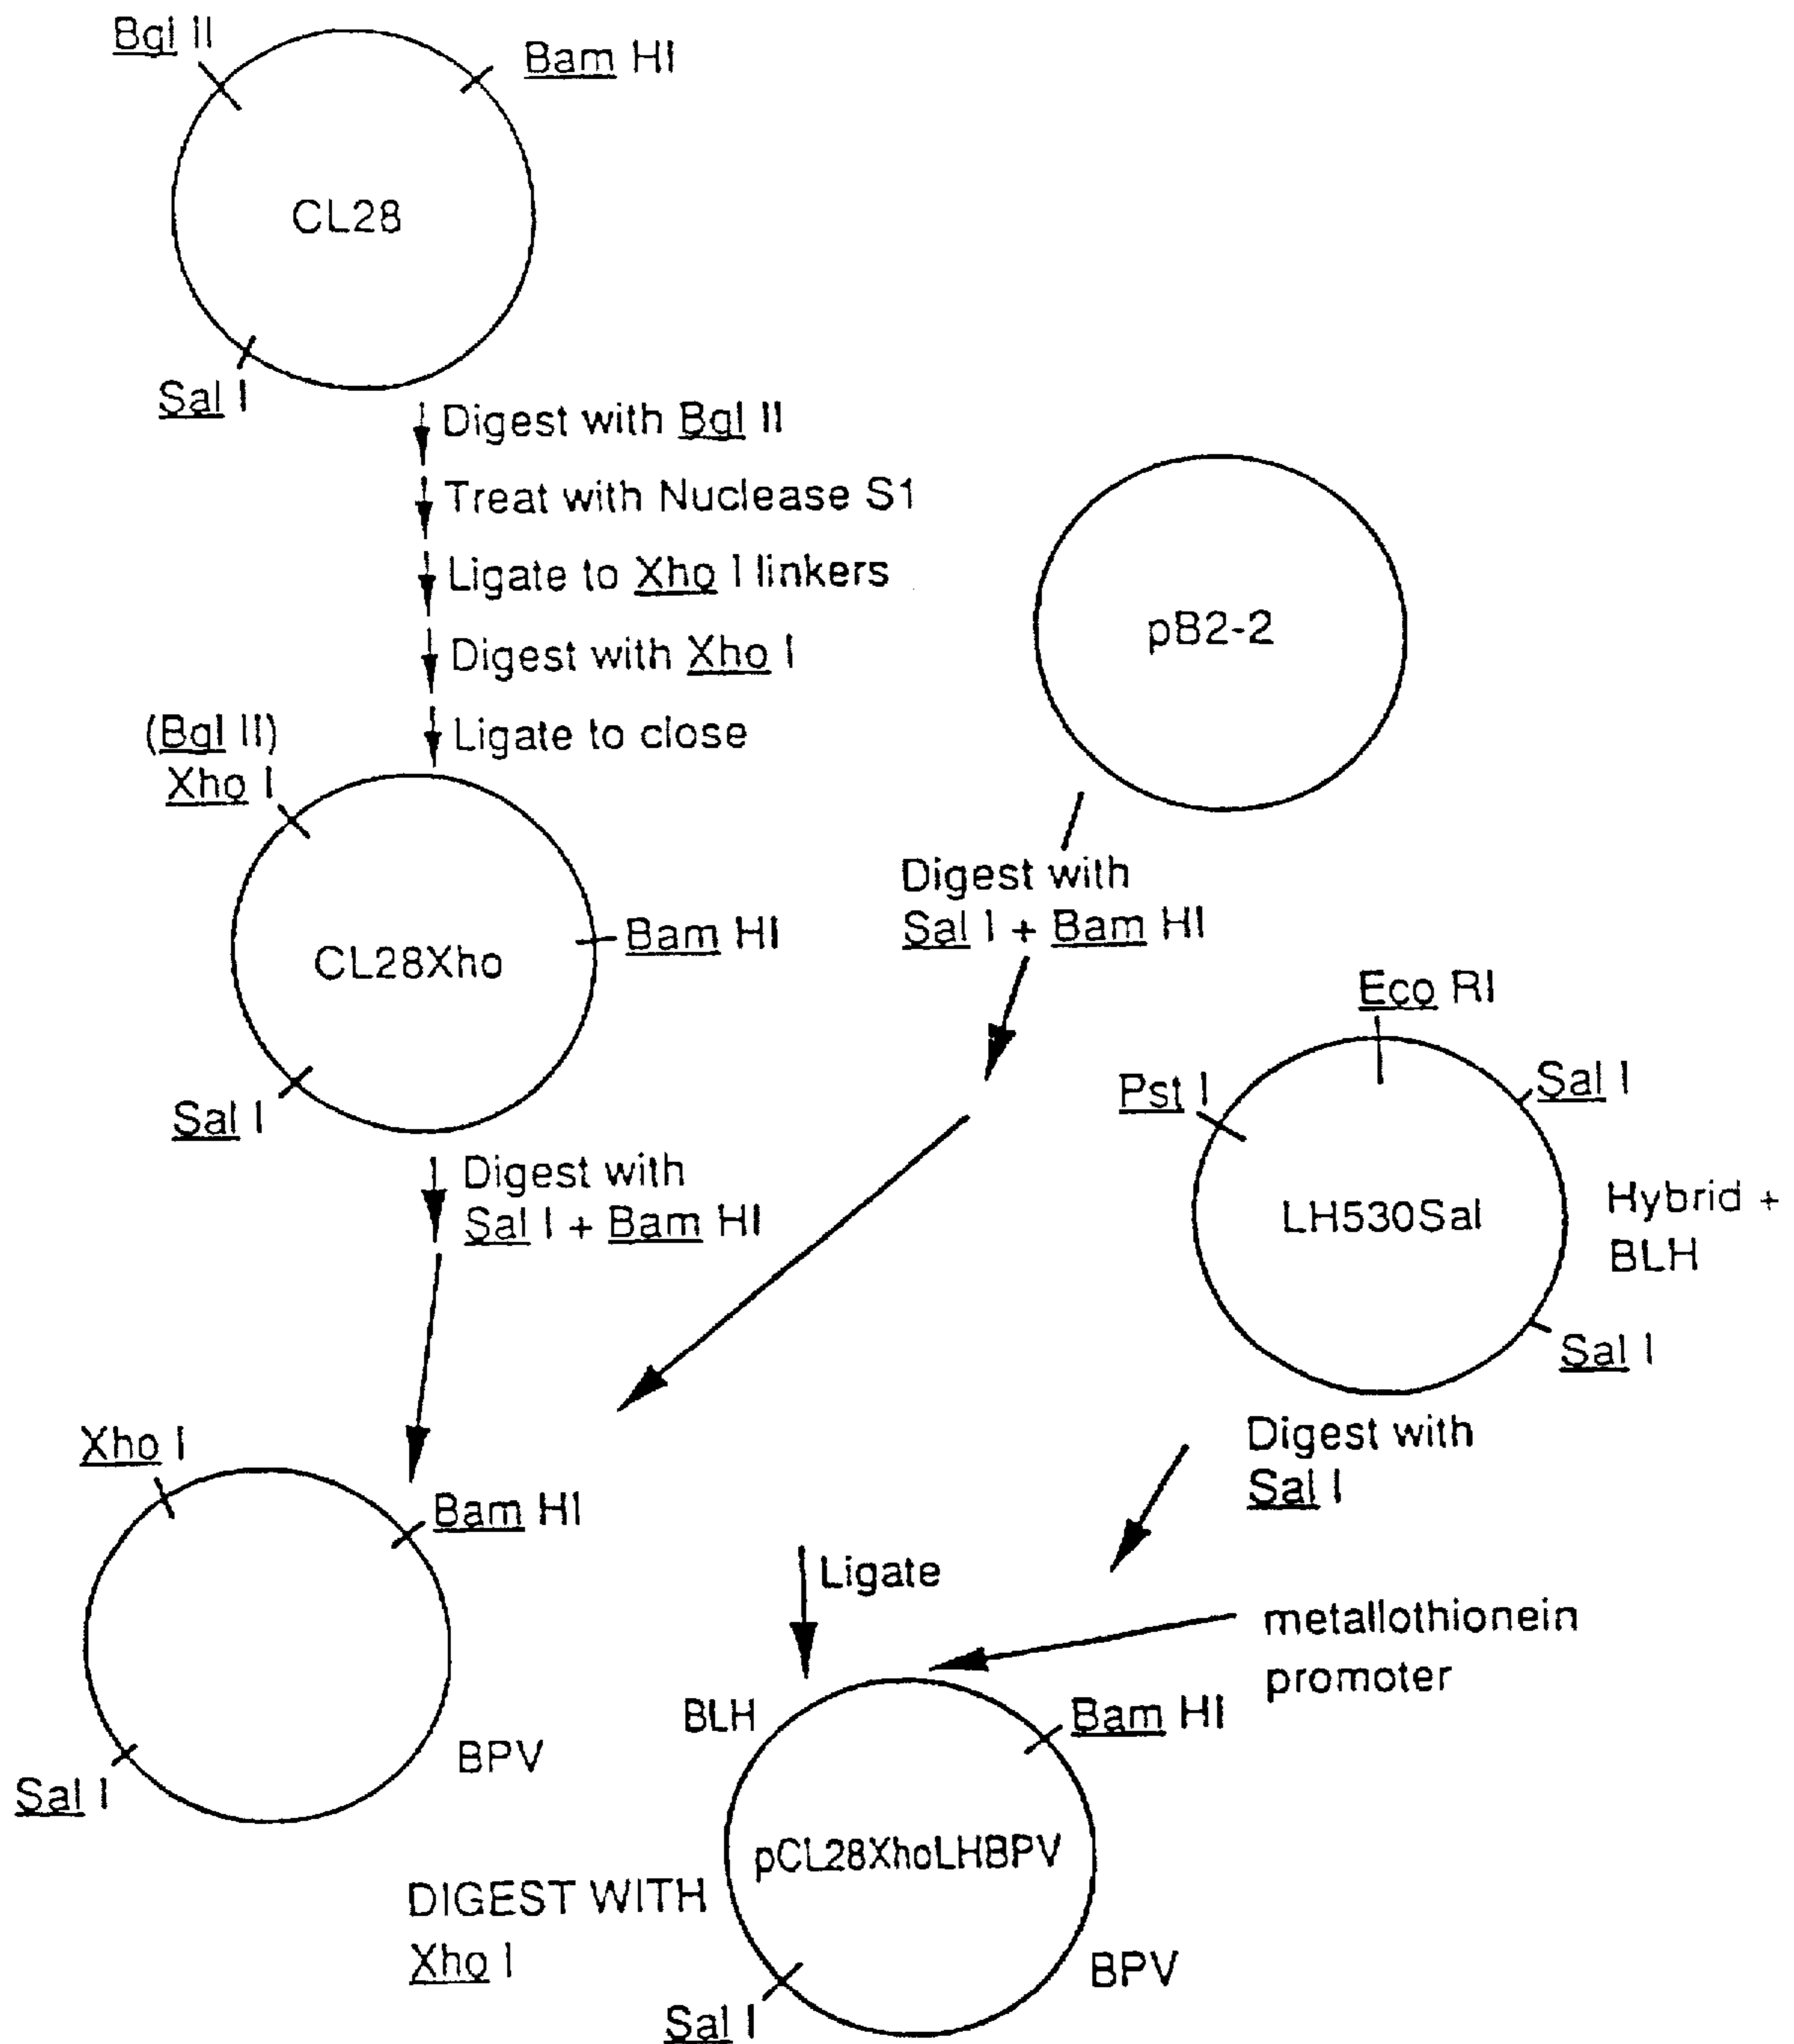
Bgl II
Bam HI
CL28
Sal I

Digest with Bgl II
Treat with Nuclease S1
Ligate to Xho I linkers
Digest with Xho I
Ligate to close

pB2-2

(Bgl II)
Xho I
CL28Xho
Bam HI
Sal I

Digest with
Sal I + Bam HI

Eco RI
Pst I
Sal I
LH530Sal
Hybrid +
BLH
Sal I

Digest with
Sal I + Bam HI

Digest with
Sal I

Xho I
Bam HI
BPV
Sal I

Ligate
metallothionein
promoter

BLH
Bam HI
pCL28XhoLHBPV
DIGEST WITH
Xho I
BPV
Sal I